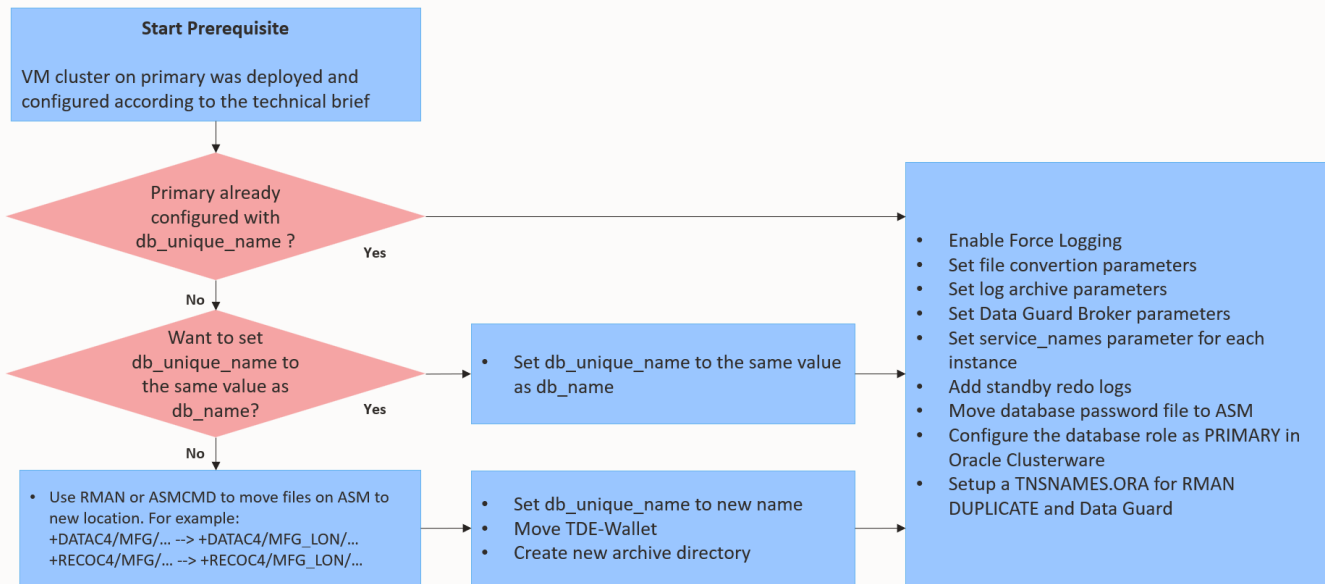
Start Prerequisite

VM cluster on primary was deployed and configured according to the technical brief

Primary already configured with db_unique_name ?

Yes

No

Want to set db_unique_name to the same value as db_name?

Yes

No

- Set db_unique_name to the same value as db_name

- Enable Force Logging
- Set file convertion parameters
- Set log archive parameters
- Set Data Guard Broker parameters
- Set service_names parameter for each instance
- Add standby redo logs
- Move database password file to ASM
- Configure the database role as PRIMARY in Oracle Clusterware
- Setup a TNSNAMES.ORA for RMAN DUPLICATE and Data Guard

- Use RMAN or ASMCMD to move files on ASM to new location. For example:
+DATAC4/MFG/... --> +DATAC4/MFG_LON/...
+RECOC4/MFG/... --> +RECOC4/MFG_LON/...

- Set db_unique_name to new name
- Move TDE-Wallet
- Create new archive directory